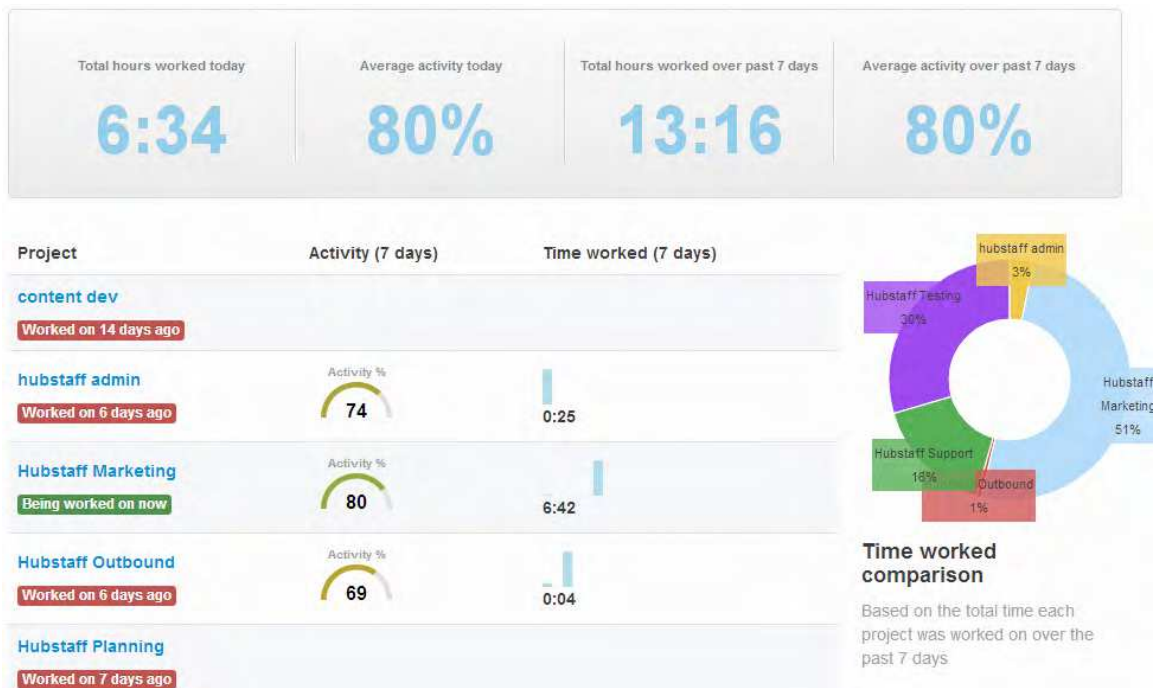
Total hours worked today
6:34

Average activity today
80%

Total hours worked over past 7 days
13:16

Average activity over past 7 days
80%

| Project | Activity (7 days) | Time worked (7 days) |
|---|---|---|
| content dev<br>Worked on 14 days ago | | |
| hubstaff admin<br>Worked on 6 days ago | Activity % 74 | 0:25 |
| Hubstaff Marketing<br>Being worked on now | Activity % 80 | 6:42 |
| Hubstaff Outbound<br>Worked on 6 days ago | Activity % 69 | 0:04 |
| Hubstaff Planning<br>Worked on 7 days ago | | |

hubstaff admin 3%
Hubstaff Testing 30%
Hubstaff Marketing 51%
Hubstaff Support 16%
Outbound 1%

Time worked comparison

Based on the total time each project was worked on over the past 7 days